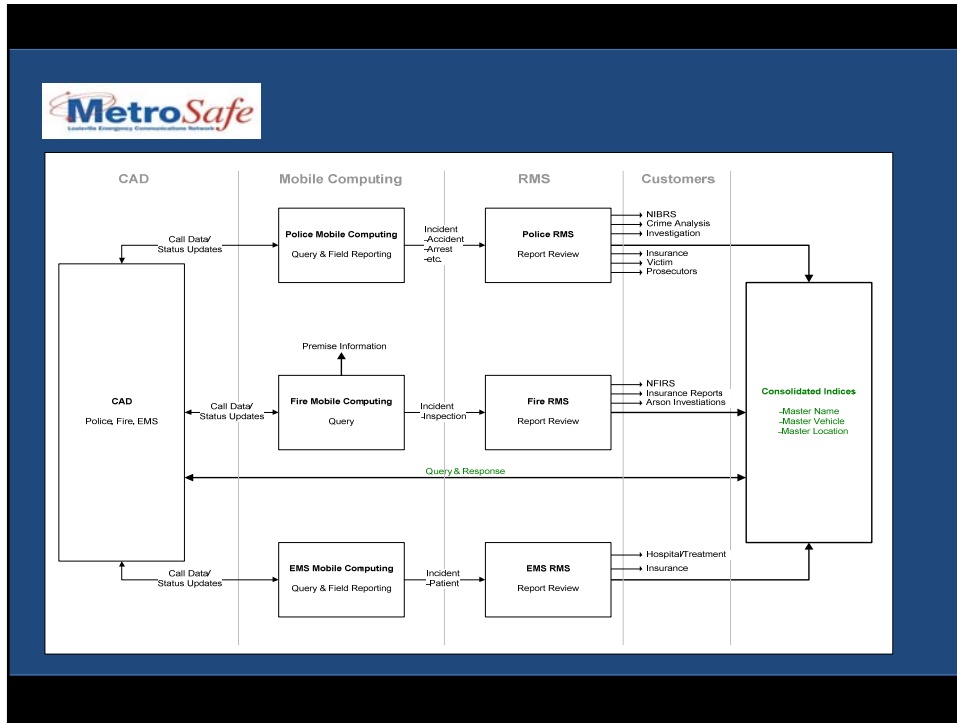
MetroSafe
Louisville Emergency Communications Network

CAD

Mobile Computing

RMS

Customers

Call Data/ Status Updates

Police Mobile Computing
Query & Field Reporting

Incident
-Accident
-Arrest
-etc.

Police RMS
Report Review

NIBRS
Crime Analysis
Investigation
Insurance
Victim
Prosecutors

CAD
Police, Fire, EMS

Premise Information

Call Data/ Status Updates

Fire Mobile Computing
Query

Incident
-Inspection

Fire RMS
Report Review

NFIRS
Insurance Reports
Arson Investiations

Consolidated Indices
-Master Name
-Master Vehicle
-Master Location

Query & Response

Call Data/ Status Updates

EMS Mobile Computing
Query & Field Reporting

Incident
-Patient

EMS RMS
Report Review

Hospital/Treatment
Insurance